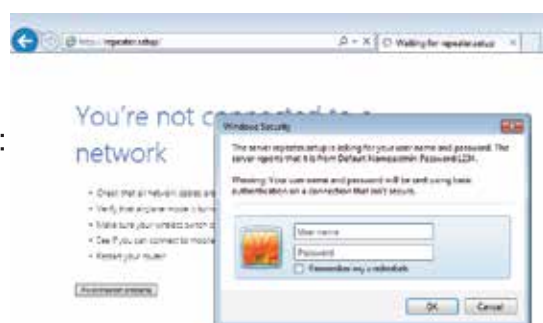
http://repeater.setup/

Waiting for repeater.setup

:

You're not c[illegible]

network

• Check that all network cables are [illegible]

• Verify that airplane mode is turn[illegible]

• Make sure your wireless switch is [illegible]

• See if you can connect to mobile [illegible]

• Restart your router

Fix connection problems

Windows Security

The server repeater.setup is asking for your user name and password. The server reports that it is from Default Name:admin Password:LDH.

Warning: Your user name and password will be sent using basic authentication on a connection that isn't secure.

User name

Password

Remember my credentials

OK

Cancel